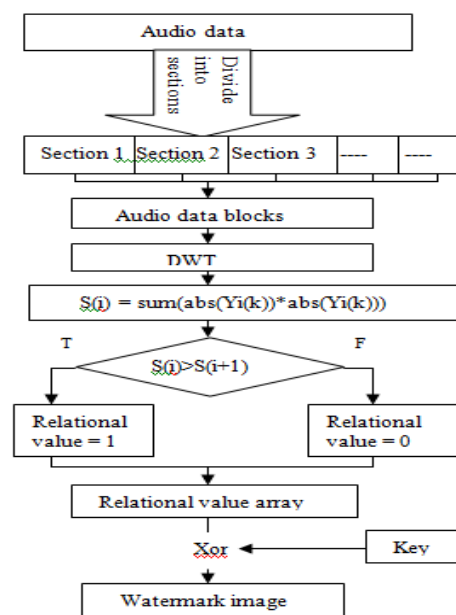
Audio data

Divide into sections

Section 1
Section 2
Section 3
----
----

Audio data blocks

DWT

S(i) = sum(abs(Yi(k))*abs(Yi(k)))

T

F

S(i)>S(i+1)

Relational value = 1

Relational value = 0

Relational value array

Xor

Key

Watermark image